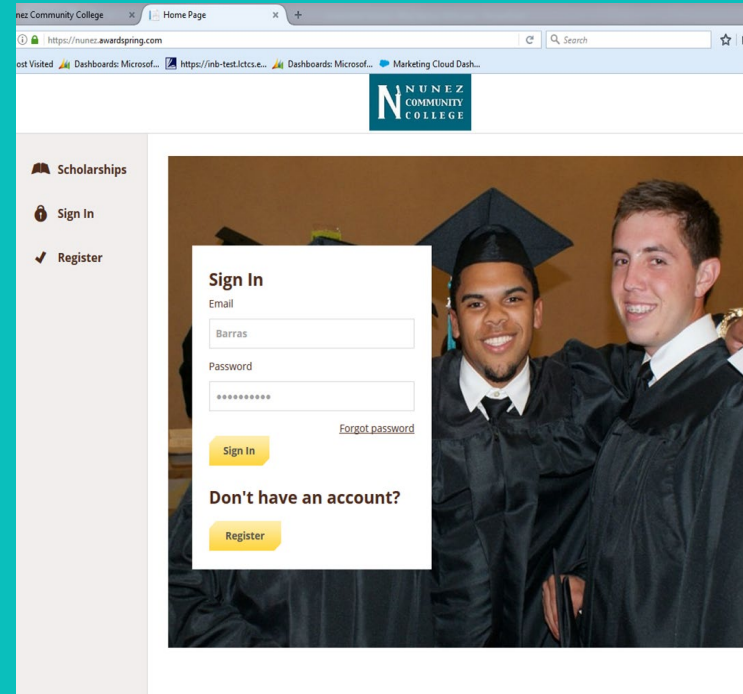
nez Community College
Home Page
+
https://nunez.awardspring.com
Search
ost Visited Dashboards: Microsof... https://inb-test.lctcs.e... Dashboards: Microsof... Marketing Cloud Dash...

N NUNEZ COMMUNITY COLLEGE

Scholarships
Sign In
Register

Sign In
Email
Barras
Password
••••••••••
Forgot password
Sign In
Don't have an account?
Register